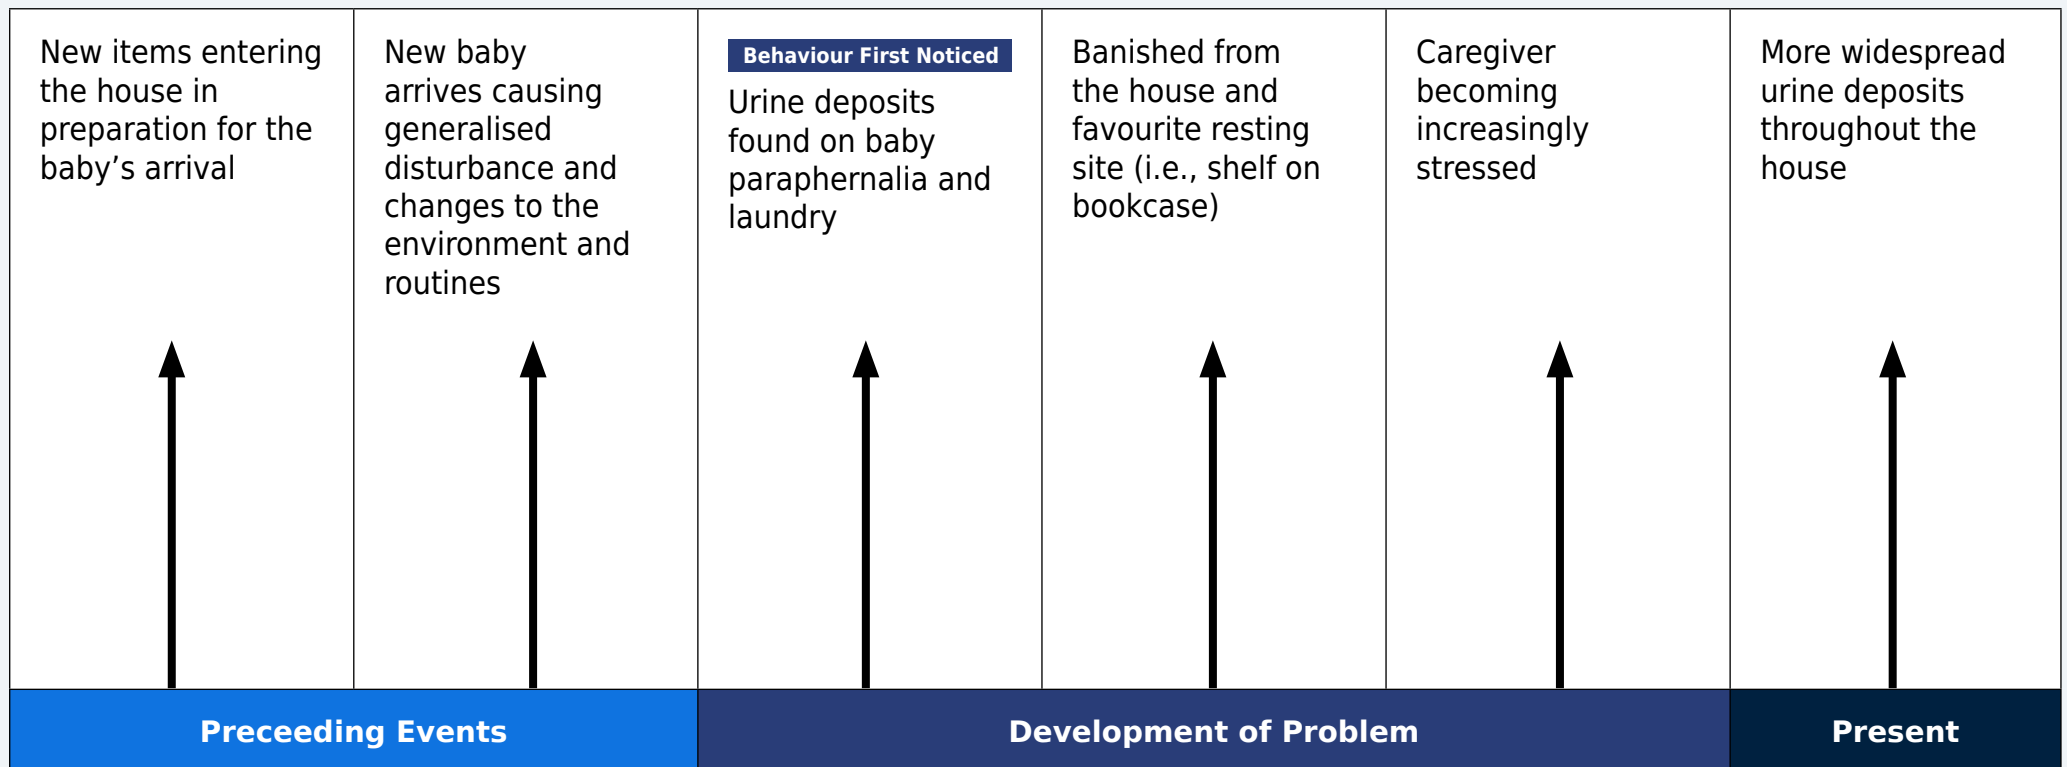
New items entering the house in preparation for the baby’s arrival

New baby arrives causing generalised disturbance and changes to the environment and routines

Behaviour First Noticed

Urine deposits found on baby paraphernalia and laundry

Banished from the house and favourite resting site (i.e., shelf on bookcase)

Caregiver becoming increasingly stressed

More widespread urine deposits throughout the house

Preceeding Events

Development of Problem

Present